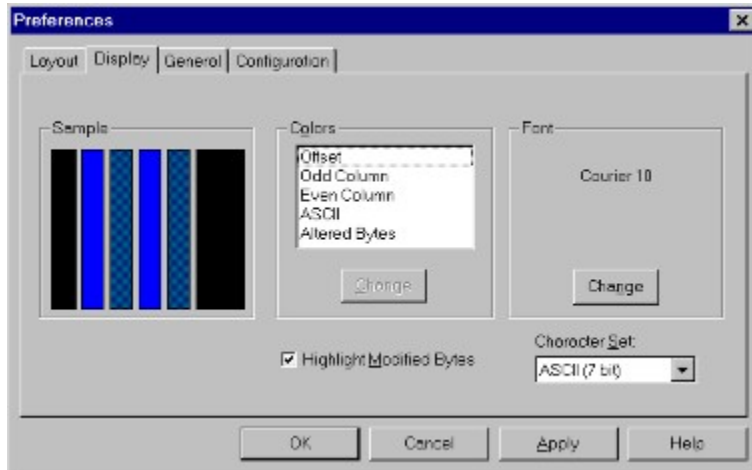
Preferences

Layout | Display | General | Configuration

Sample

Colors

Offset
Odd Column
Even Column
ASCII
Altered Bytes

Change

Font

Courier 10

Change

☑ Highlight Modified Bytes

Character Set:

ASCII (7 bit)

OK | Cancel | Apply | Help